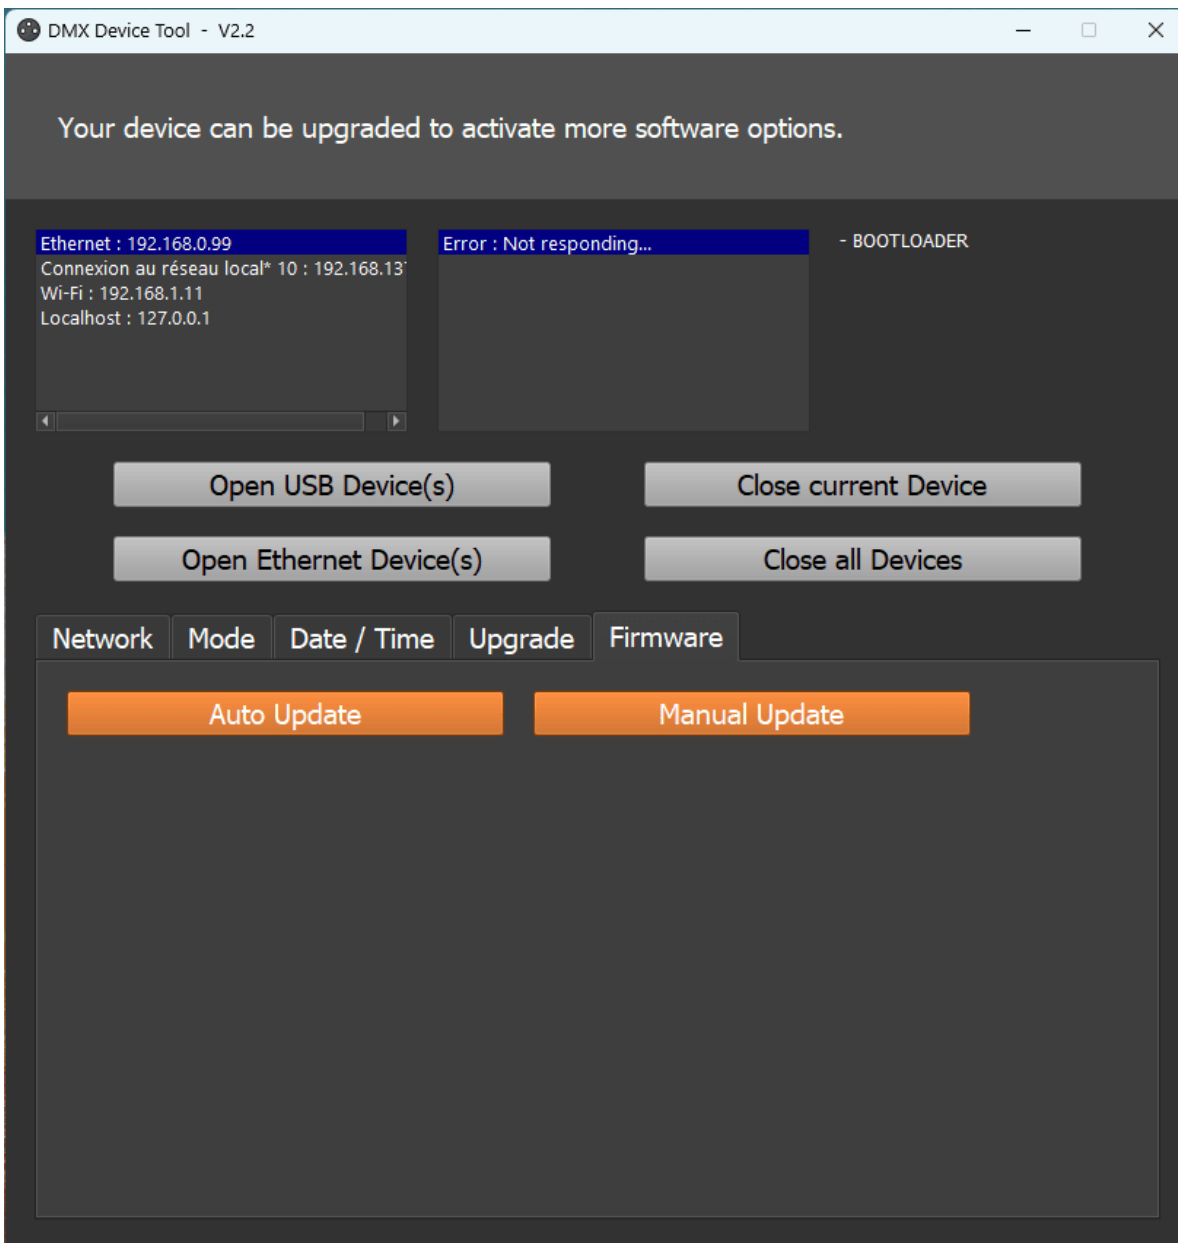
DMX Device Tool - V2.2

Your device can be upgraded to activate more software options.

Ethernet : 192.168.0.99
Connexion au réseau local* 10 : 192.168.13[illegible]
Wi-Fi : 192.168.1.11
Localhost : 127.0.0.1

Error : Not responding...

- BOOTLOADER

Open USB Device(s)

Close current Device

Open Ethernet Device(s)

Close all Devices

Network | Mode | Date / Time | Upgrade | Firmware

Auto Update

Manual Update